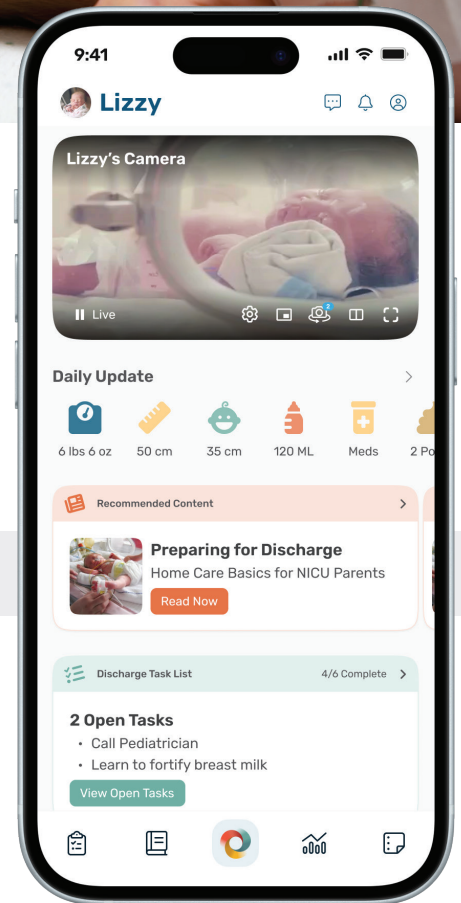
9:41

Lizzy

Lizzy's Camera

Live

2

Daily Update

6 lbs 6 oz

50 cm

35 cm

120 ML

Meds

2 Po

Recommended Content

Preparing for Discharge

Home Care Basics for NICU Parents

Read Now

Discharge Task List

4/6 Complete

2 Open Tasks

• Call Pediatrician
• Learn to fortify breast milk

View Open Tasks